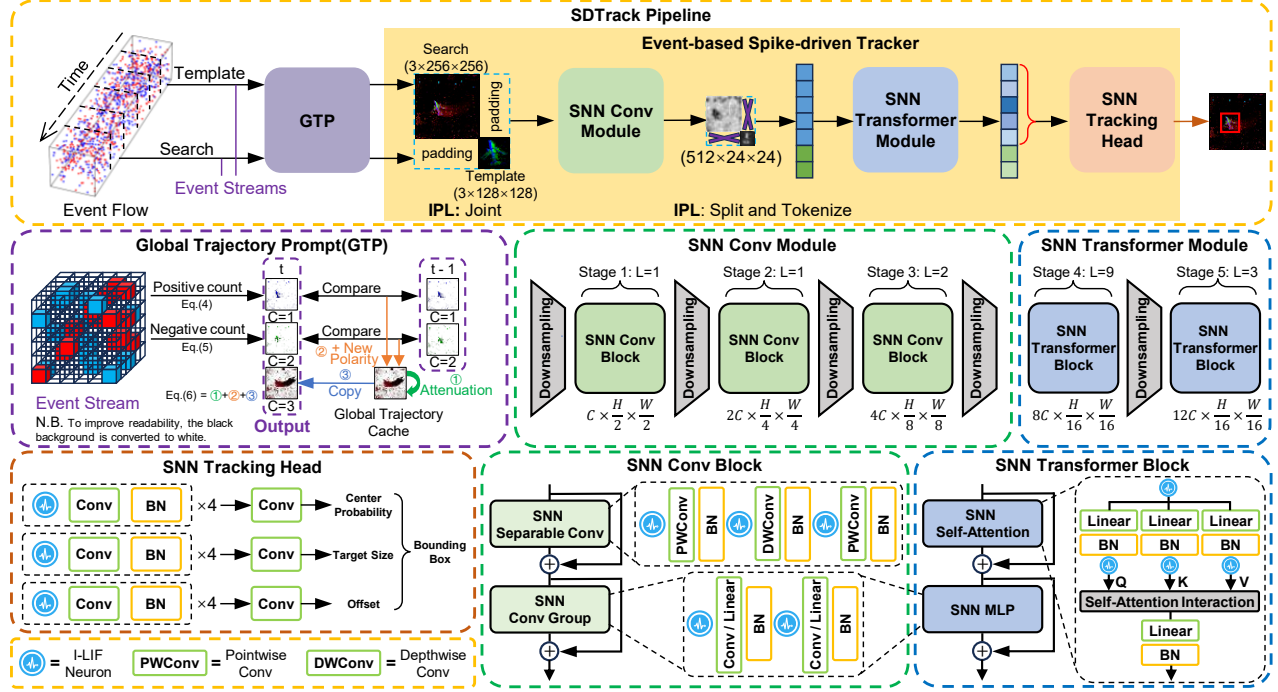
SDTrack Pipeline

Time

Template

Search

Event Streams

Event Flow

GTP

Event-based Spike-driven Tracker

Search (3×256×256)

padding

padding

Template (3×128×128)

IPL: Joint

SNN Conv Module

(512×24×24)

SNN Transformer Module

IPL: Split and Tokenize

SNN Tracking Head

Global Trajectory Prompt(GTP)

Positive count
Eq.(4)

Negative count
Eq.(5)

t

C=1

C=2

C=3

Compare

Compare

t - 1

C=1

C=2

② + New Polarity

③ Copy

① Attenuation

Eq.(6) = ①+②+③

Event Stream

Output

Global Trajectory Cache

N.B. To improve readability, the black background is converted to white.

SNN Conv Module

Stage 1: L=1

Stage 2: L=1

Stage 3: L=2

Downsampling

SNN Conv Block

Downsampling

SNN Conv Block

Downsampling

SNN Conv Block

Downsampling

$C \times \frac{H}{2} \times \frac{W}{2}$

$2C \times \frac{H}{4} \times \frac{W}{4}$

$4C \times \frac{H}{8} \times \frac{W}{8}$

SNN Transformer Module

Stage 4: L=9

Stage 5: L=3

SNN Transformer Block

Downsampling

SNN Transformer Block

$8C \times \frac{H}{16} \times \frac{W}{16}$

$12C \times \frac{H}{16} \times \frac{W}{16}$

SNN Tracking Head

Conv

BN

×4

Conv

Center Probability

Conv

BN

×4

Conv

Target Size

Conv

BN

×4

Conv

Offset

Bounding Box

SNN Conv Block

SNN Separable Conv

PWConv

BN

DWConv

BN

PWConv

BN

SNN Conv Group

Conv / Linear

BN

Conv / Linear

BN

SNN Transformer Block

SNN Self-Attention

SNN MLP

Linear

Linear

Linear

BN

BN

BN

Q

K

V

Self-Attention Interaction

Linear

BN

= I-LIF Neuron

PWConv = Pointwise Conv

DWConv = Depthwise Conv